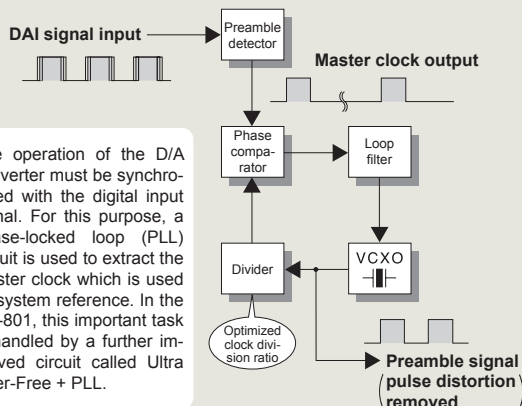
DAI signal input

Preamble detector

Master clock output

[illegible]e operation of the D/A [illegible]verter must be synchro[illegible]ed with the digital input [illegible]al. For this purpose, a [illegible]se-locked loop (PLL) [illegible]uit is used to extract the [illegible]ster clock which is used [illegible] system reference. In the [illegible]-801, this important task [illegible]andled by a further im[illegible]ved circuit called Ultra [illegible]er-Free + PLL.

Phase comparator

Loop filter

VCXO

Divider

Optimized clock division ratio

Preamble signal pulse distortion removed